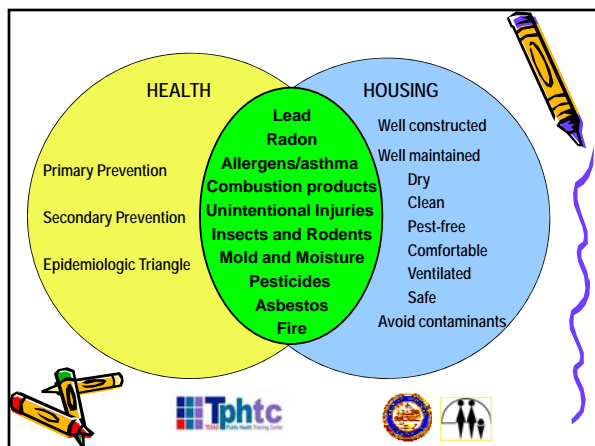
HEALTH

Primary Prevention

Secondary Prevention

Epidemiologic Triangle

Lead
Radon
Allergens/asthma
Combustion products
Unintentional Injuries
Insects and Rodents
Mold and Moisture
Pesticides
Asbestos
Fire

HOUSING

Well constructed
Well maintained
Dry
Clean
Pest-free
Comfortable
Ventilated
Safe
Avoid contaminants

Tphtc
TEXAS Public Health Training Center